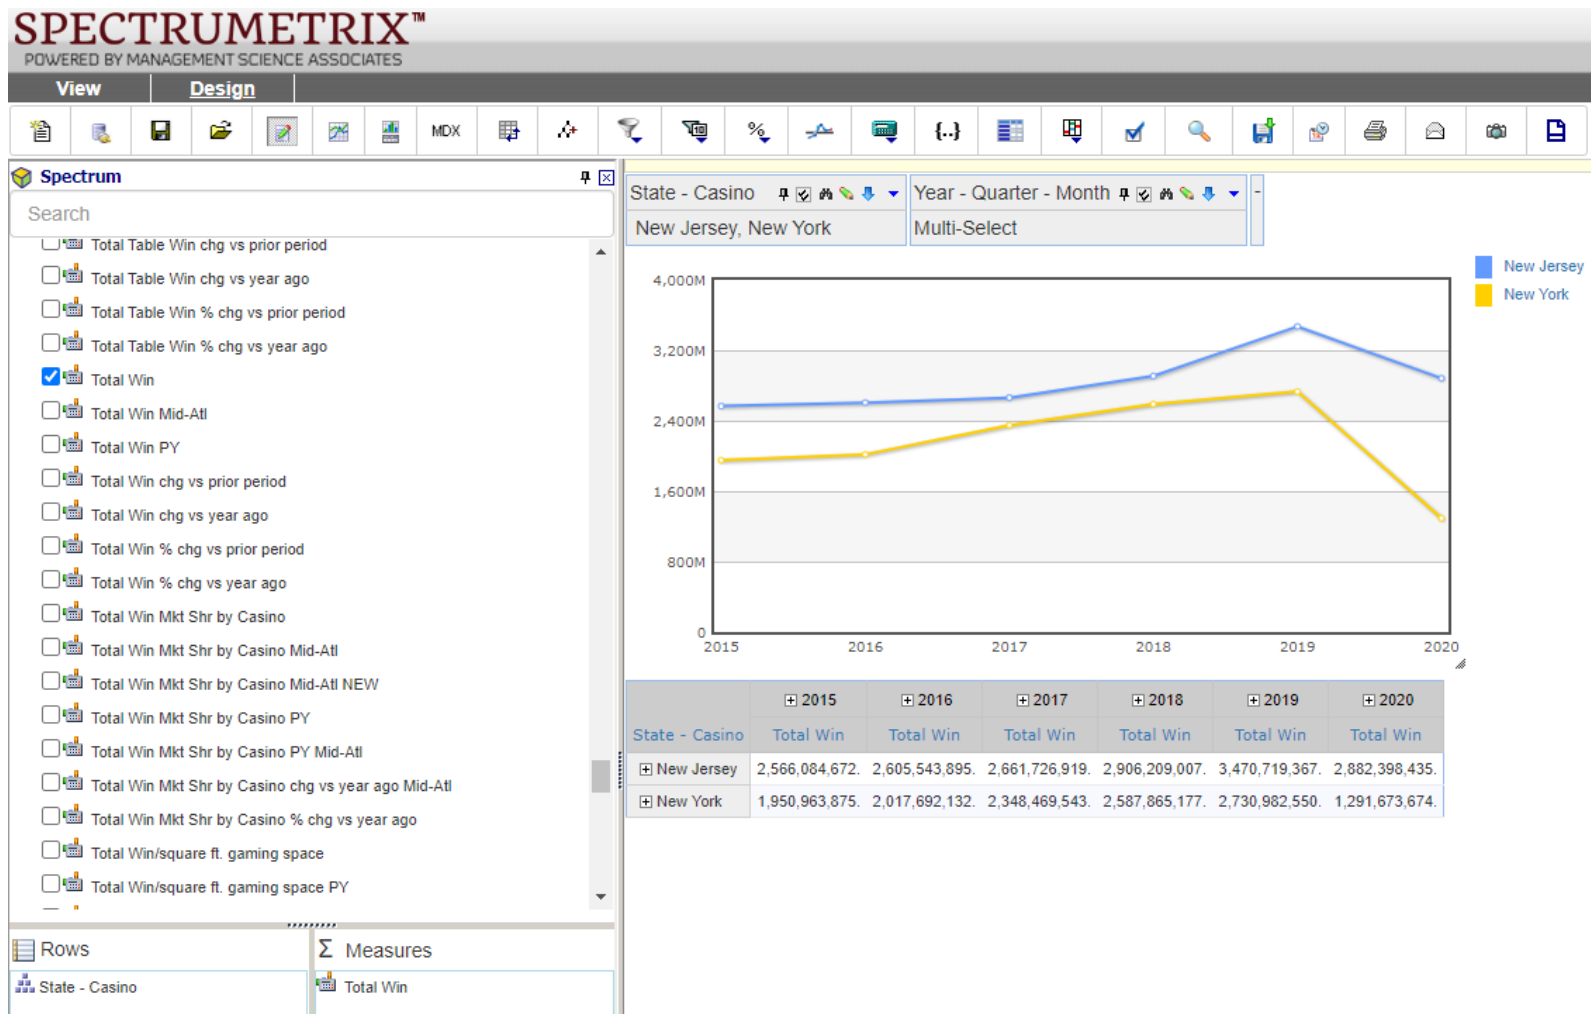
SPECTRUMETRIX™
POWERED BY MANAGEMENT SCIENCE ASSOCIATES

View Design

MDX

Spectrum

Search

Total Table Win chg vs prior period
Total Table Win chg vs year ago
Total Table Win % chg vs prior period
Total Table Win % chg vs year ago
Total Win
Total Win Mid-Atl
Total Win PY
Total Win chg vs prior period
Total Win chg vs year ago
Total Win % chg vs prior period
Total Win % chg vs year ago
Total Win Mkt Shr by Casino
Total Win Mkt Shr by Casino Mid-Atl
Total Win Mkt Shr by Casino Mid-Atl NEW
Total Win Mkt Shr by Casino PY
Total Win Mkt Shr by Casino PY Mid-Atl
Total Win Mkt Shr by Casino chg vs year ago Mid-Atl
Total Win Mkt Shr by Casino % chg vs year ago
Total Win/square ft. gaming space
Total Win/square ft. gaming space PY

Rows
State - Casino

Σ Measures
Total Win

State - Casino
New Jersey, New York

Year - Quarter - Month
Multi-Select

New Jersey
New York

4,000M
3,200M
2,400M
1,600M
800M
0
2015 2016 2017 2018 2019 2020

| | 2015 | 2016 | 2017 | 2018 | 2019 | 2020 |
|---|---|---|---|---|---|---|
| State - Casino | Total Win | Total Win | Total Win | Total Win | Total Win | Total Win |
| New Jersey | 2,566,084,672. | 2,605,543,895. | 2,661,726,919. | 2,906,209,007. | 3,470,719,367. | 2,882,398,435. |
| New York | 1,950,963,875. | 2,017,692,132. | 2,348,469,543. | 2,587,865,177. | 2,730,982,550. | 1,291,673,674. |